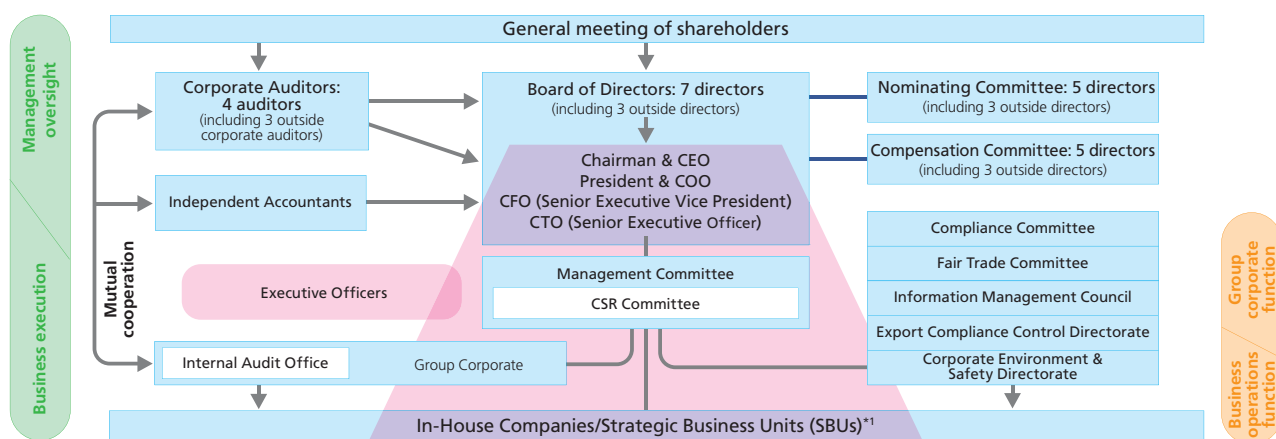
Management oversight

Business execution

General meeting of shareholders

Corporate Auditors: 4 auditors (including 3 outside corporate auditors)

Board of Directors: 7 directors (including 3 outside directors)

Nominating Committee: 5 directors (including 3 outside directors)

Compensation Committee: 5 directors (including 3 outside directors)

Chairman & CEO
President & COO
CFO (Senior Executive Vice President)
CTO (Senior Executive Officer)

Independent Accountants

Mutual cooperation

Executive Officers

Management Committee

CSR Committee

Compliance Committee

Fair Trade Committee

Information Management Council

Export Compliance Control Directorate

Corporate Environment & Safety Directorate

Internal Audit Office

Group Corporate

In-House Companies/Strategic Business Units (SBUs)*1

Group corporate function

Business operations function